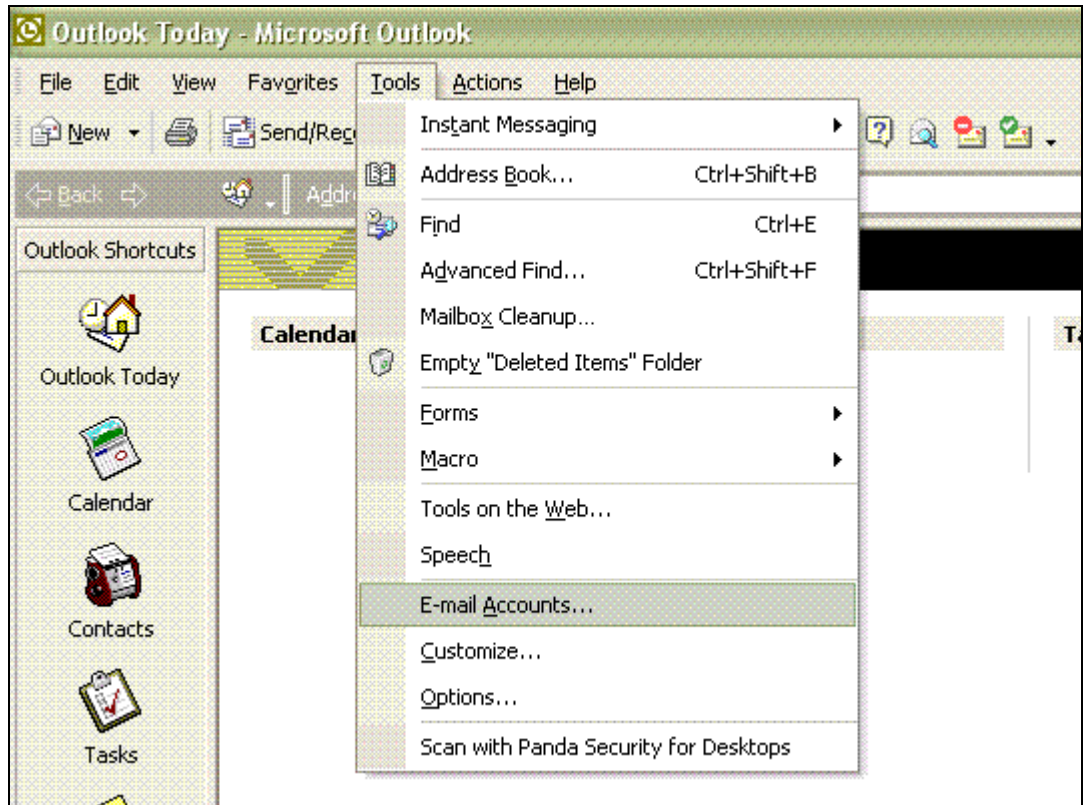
Outlook Today - Microsoft Outlook

File Edit View Favorites Tools Actions Help

New Send/Rec

Back Addr

Outlook Shortcuts

Outlook Today

Calendar

Contacts

Tasks

Calendar

Ta

Instant Messaging
Address Book... Ctrl+Shift+B
Find Ctrl+E
Advanced Find... Ctrl+Shift+F
Mailbox Cleanup...
Empty "Deleted Items" Folder
Forms
Macro
Tools on the Web...
Speech
E-mail Accounts...
Customize...
Options...
Scan with Panda Security for Desktops